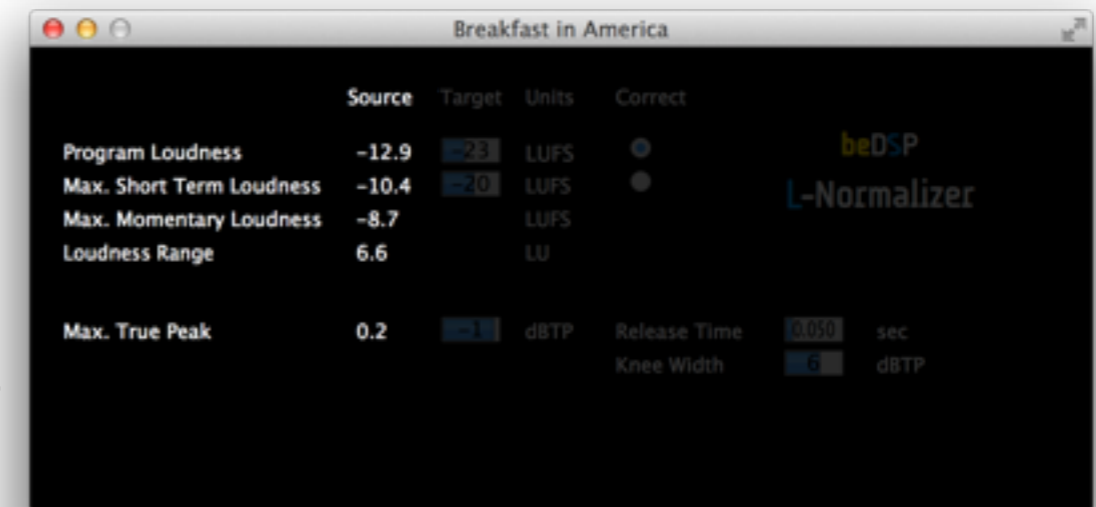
Breakfast in America

| | Source | Target | Units | Correct |
|---|---|---|---|---|
| Program Loudness | −12.9 | −23 | LUFS | |
| Max. Short Term Loudness | −10.4 | −20 | LUFS | |
| Max. Momentary Loudness | −8.7 | | LUFS | |
| Loudness Range | 6.6 | | LU | |

beDSP
L-Normalizer

Max. True Peak 0.2 −1 dBTP

Release Time 0.050 sec
Knee Width 6 dBTP